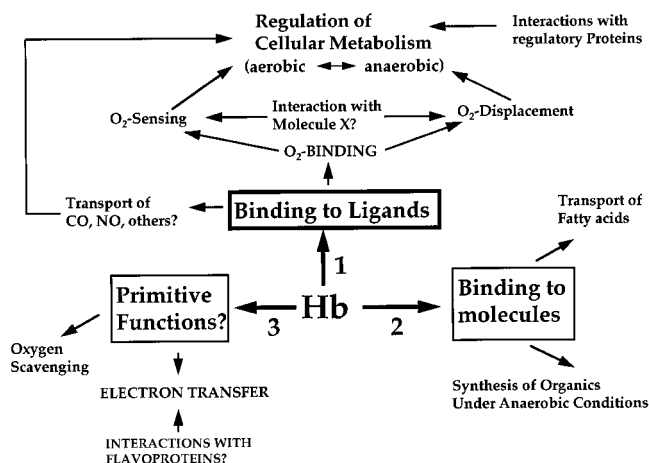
Regulation of Cellular Metabolism (aerobic ↔ anaerobic)

Interactions with regulatory Proteins

$O_2$-Sensing

Interaction with Molecule X?

$O_2$-Displacement

$O_2$-BINDING

Transport of CO, NO, others?

Binding to Ligands

Transport of Fatty acids

1

Primitive Functions?

3

Hb

2

Binding to molecules

Oxygen Scavenging

ELECTRON TRANSFER

INTERACTIONS WITH FLAVOPROTEINS?

Synthesis of Organics Under Anaerobic Conditions